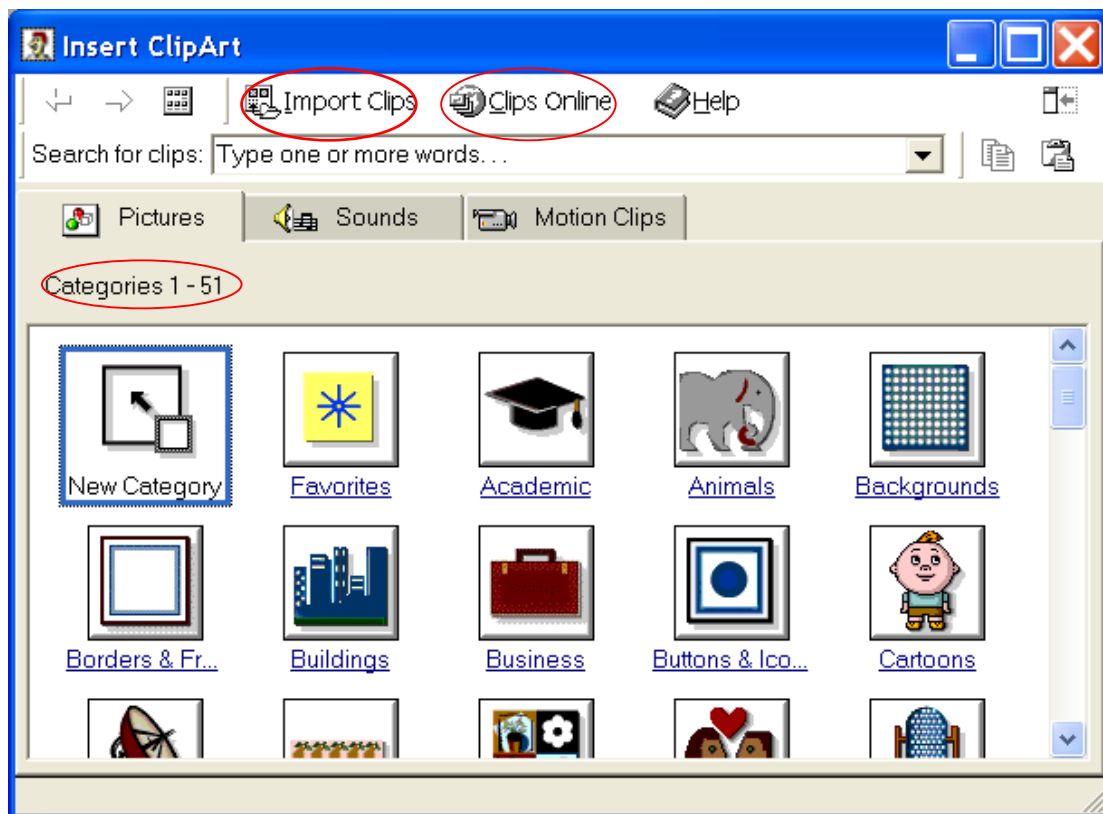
Insert ClipArt

Import Clips Clips Online Help

Search for clips: Type one or more words...

Pictures Sounds Motion Clips

Categories 1 - 51

New Category
Favorites
Academic
Animals
Backgrounds
Borders & Fr...
Buildings
Business
Buttons & Ico...
Cartoons